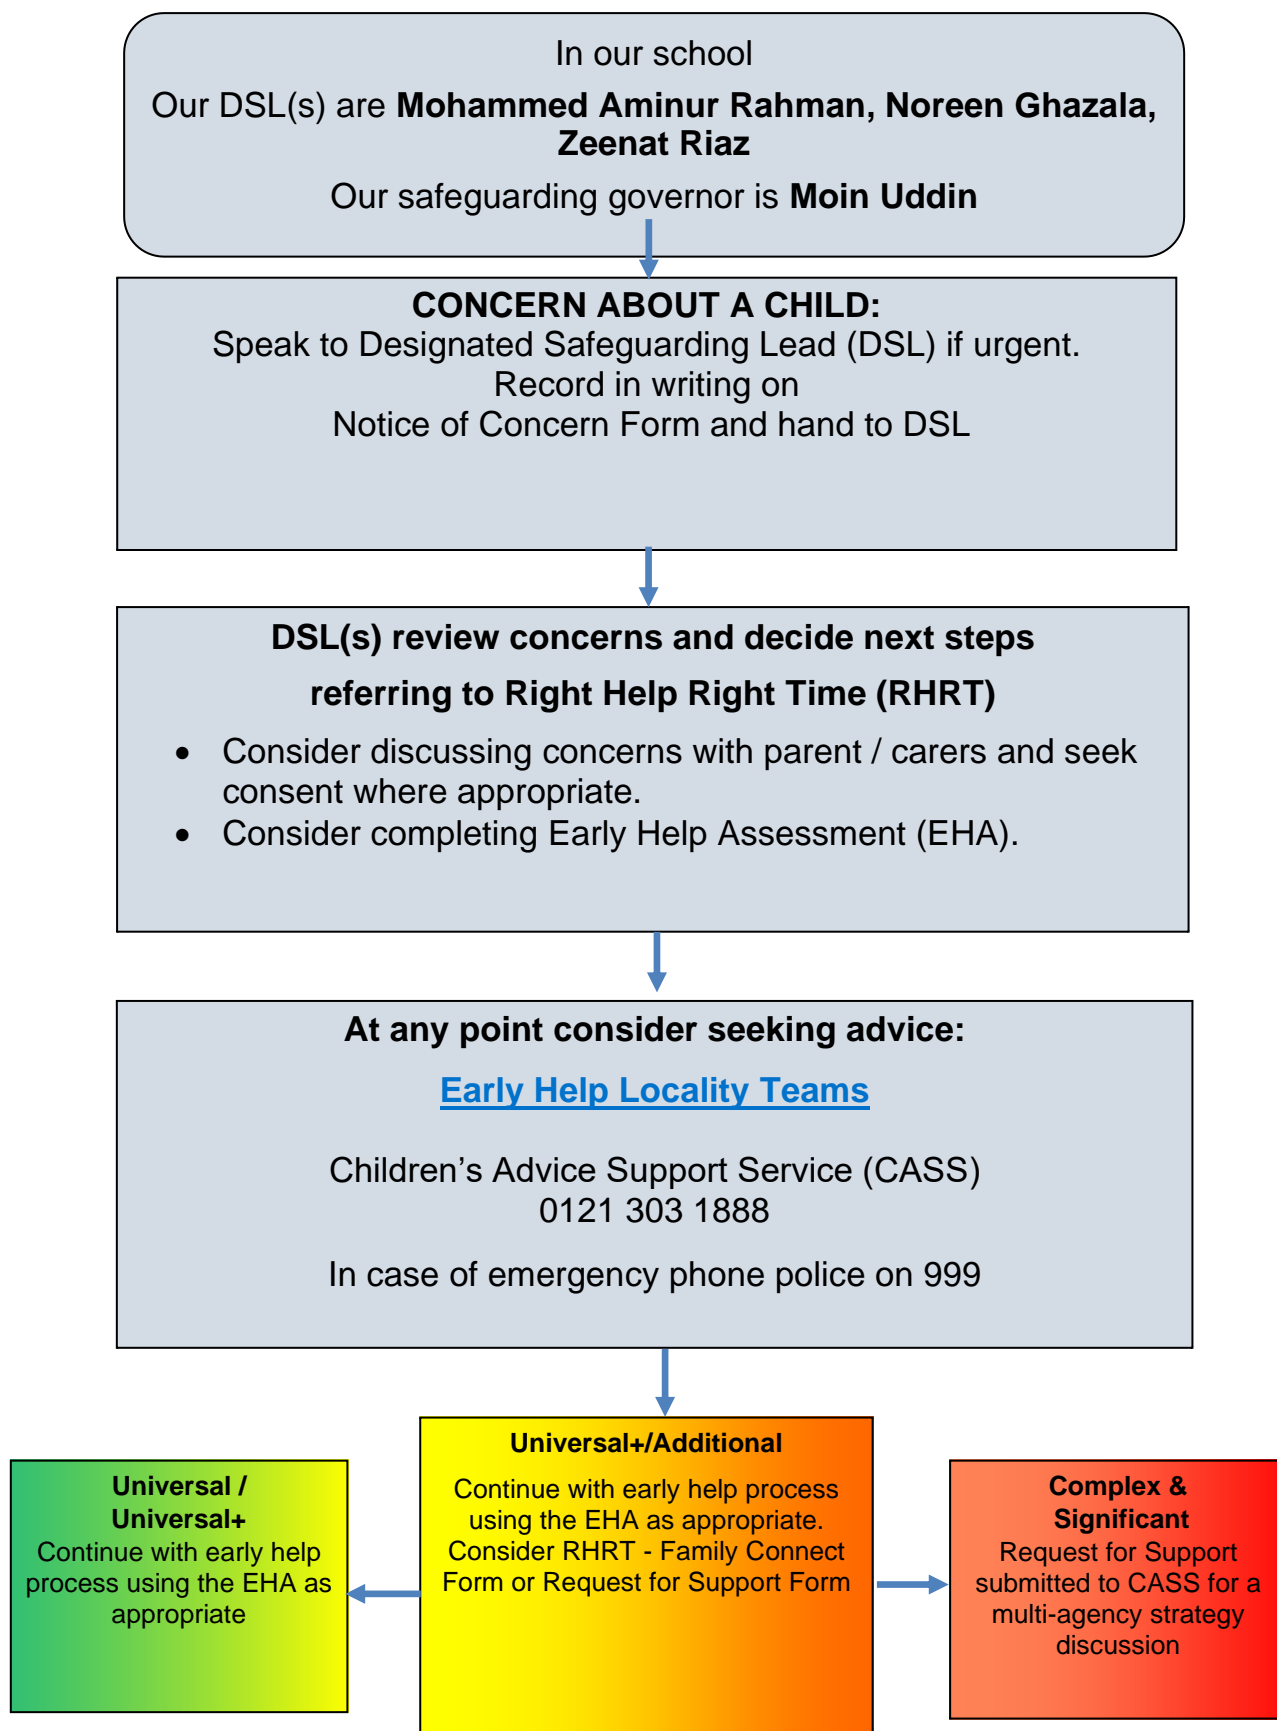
In our school

Our DSL(s) are **Mohammed Aminur Rahman, Noreen Ghazala, Zeenat Riaz**

Our safeguarding governor is **Moin Uddin**

**CONCERN ABOUT A CHILD:**
Speak to Designated Safeguarding Lead (DSL) if urgent.
Record in writing on
Notice of Concern Form and hand to DSL

**DSL(s) review concerns and decide next steps**

**referring to Right Help Right Time (RHRT)**

- Consider discussing concerns with parent / carers and seek consent where appropriate.
- Consider completing Early Help Assessment (EHA).

**At any point consider seeking advice:**

Early Help Locality Teams

Children's Advice Support Service (CASS)
0121 303 1888

In case of emergency phone police on 999

**Universal+/Additional**

Continue with early help process using the EHA as appropriate. Consider RHRT - Family Connect Form or Request for Support Form

**Universal / Universal+**
Continue with early help process using the EHA as appropriate

**Complex & Significant**
Request for Support submitted to CASS for a multi-agency strategy discussion